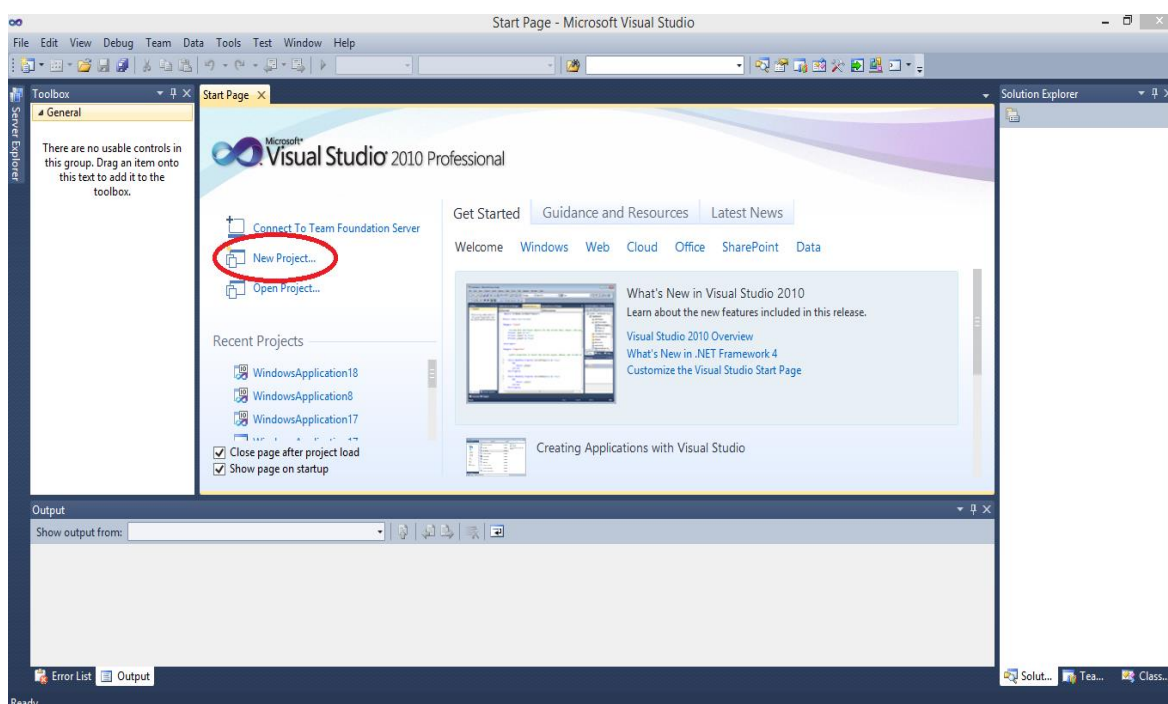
Start Page - Microsoft Visual Studio

File Edit View Debug Team Data Tools Test Window Help

Server Explorer

Toolbox

General

There are no usable controls in this group. Drag an item onto this text to add it to the toolbox.

Start Page ×

Microsoft Visual Studio 2010 Professional

Connect To Team Foundation Server

New Project...

Open Project...

Recent Projects

WindowsApplication18

WindowsApplication8

WindowsApplication17

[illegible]

Close page after project load

Show page on startup

Get Started Guidance and Resources Latest News

Welcome Windows Web Cloud Office SharePoint Data

What's New in Visual Studio 2010

Learn about the new features included in this release.

Visual Studio 2010 Overview

What's New in .NET Framework 4

Customize the Visual Studio Start Page

Creating Applications with Visual Studio

Solution Explorer

Output

Show output from:

Error List Output

Solut... Tea... Class...

Ready